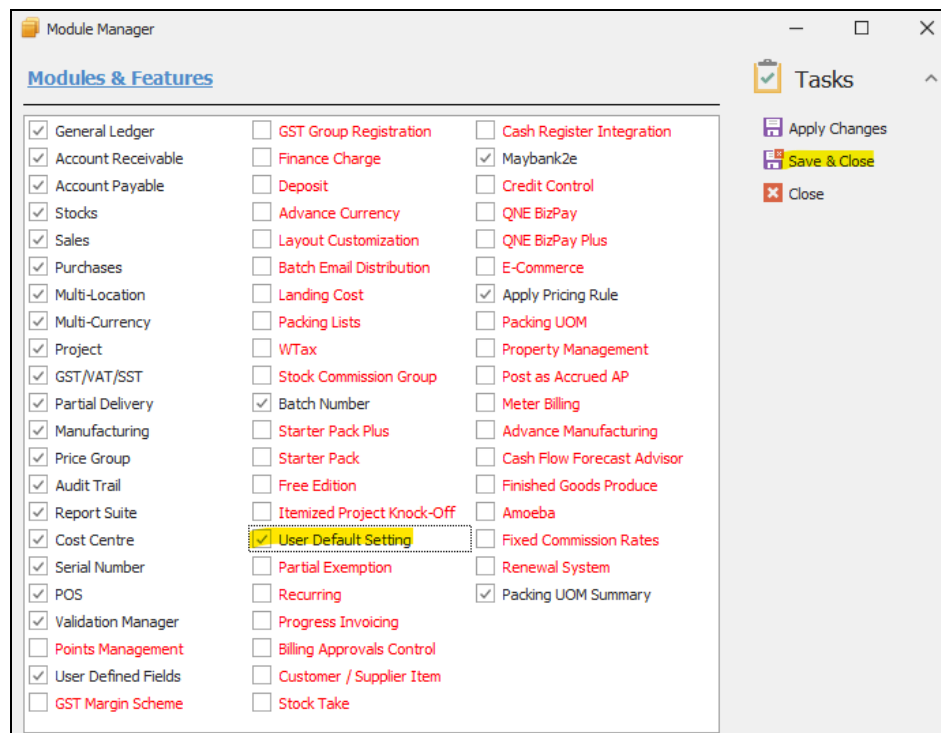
Module Manager

Modules & Features

General Ledger
Account Receivable
Account Payable
Stocks
Sales
Purchases
Multi-Location
Multi-Currency
Project
GST/VAT/SST
Partial Delivery
Manufacturing
Price Group
Audit Trail
Report Suite
Cost Centre
Serial Number
POS
Validation Manager
Points Management
User Defined Fields
GST Margin Scheme

GST Group Registration
Finance Charge
Deposit
Advance Currency
Layout Customization
Batch Email Distribution
Landing Cost
Packing Lists
WTax
Stock Commission Group
Batch Number
Starter Pack Plus
Starter Pack
Free Edition
Itemized Project Knock-Off
User Default Setting
Partial Exemption
Recurring
Progress Invoicing
Billing Approvals Control
Customer / Supplier Item
Stock Take

Cash Register Integration
Maybank2e
Credit Control
QNE BizPay
QNE BizPay Plus
E-Commerce
Apply Pricing Rule
Packing UOM
Property Management
Post as Accrued AP
Meter Billing
Advance Manufacturing
Cash Flow Forecast Advisor
Finished Goods Produce
Amoeba
Fixed Commission Rates
Renewal System
Packing UOM Summary

Tasks
Apply Changes
Save & Close
Close